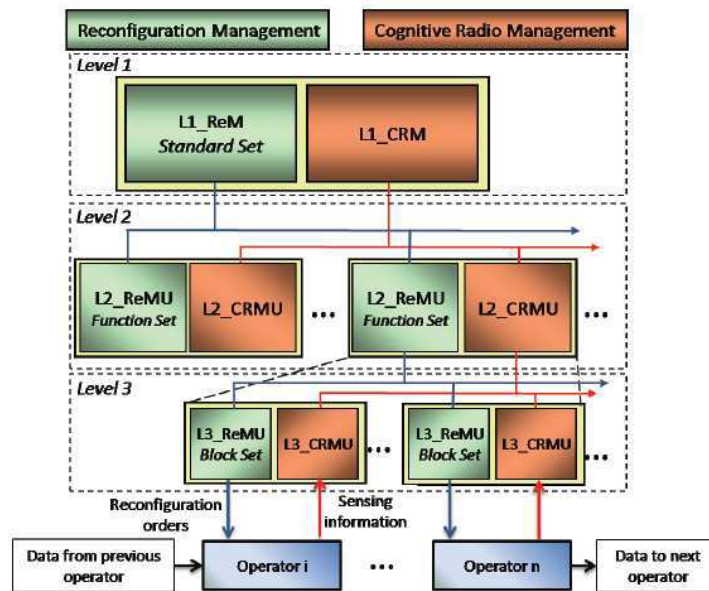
Reconfiguration Management

Cognitive Radio Management

Level 1

L1_ReM
Standard Set

L1_CRM

Level 2

L2_ReMU
Function Set

L2_CRMU

...

L2_ReMU
Function Set

L2_CRMU

...

Level 3

L3_ReMU
Block Set

L3_CRMU

...

L3_ReMU
Block Set

L3_CRMU

...

Reconfiguration orders

Sensing information

Data from previous operator

Operator i

...

Operator n

Data to next operator